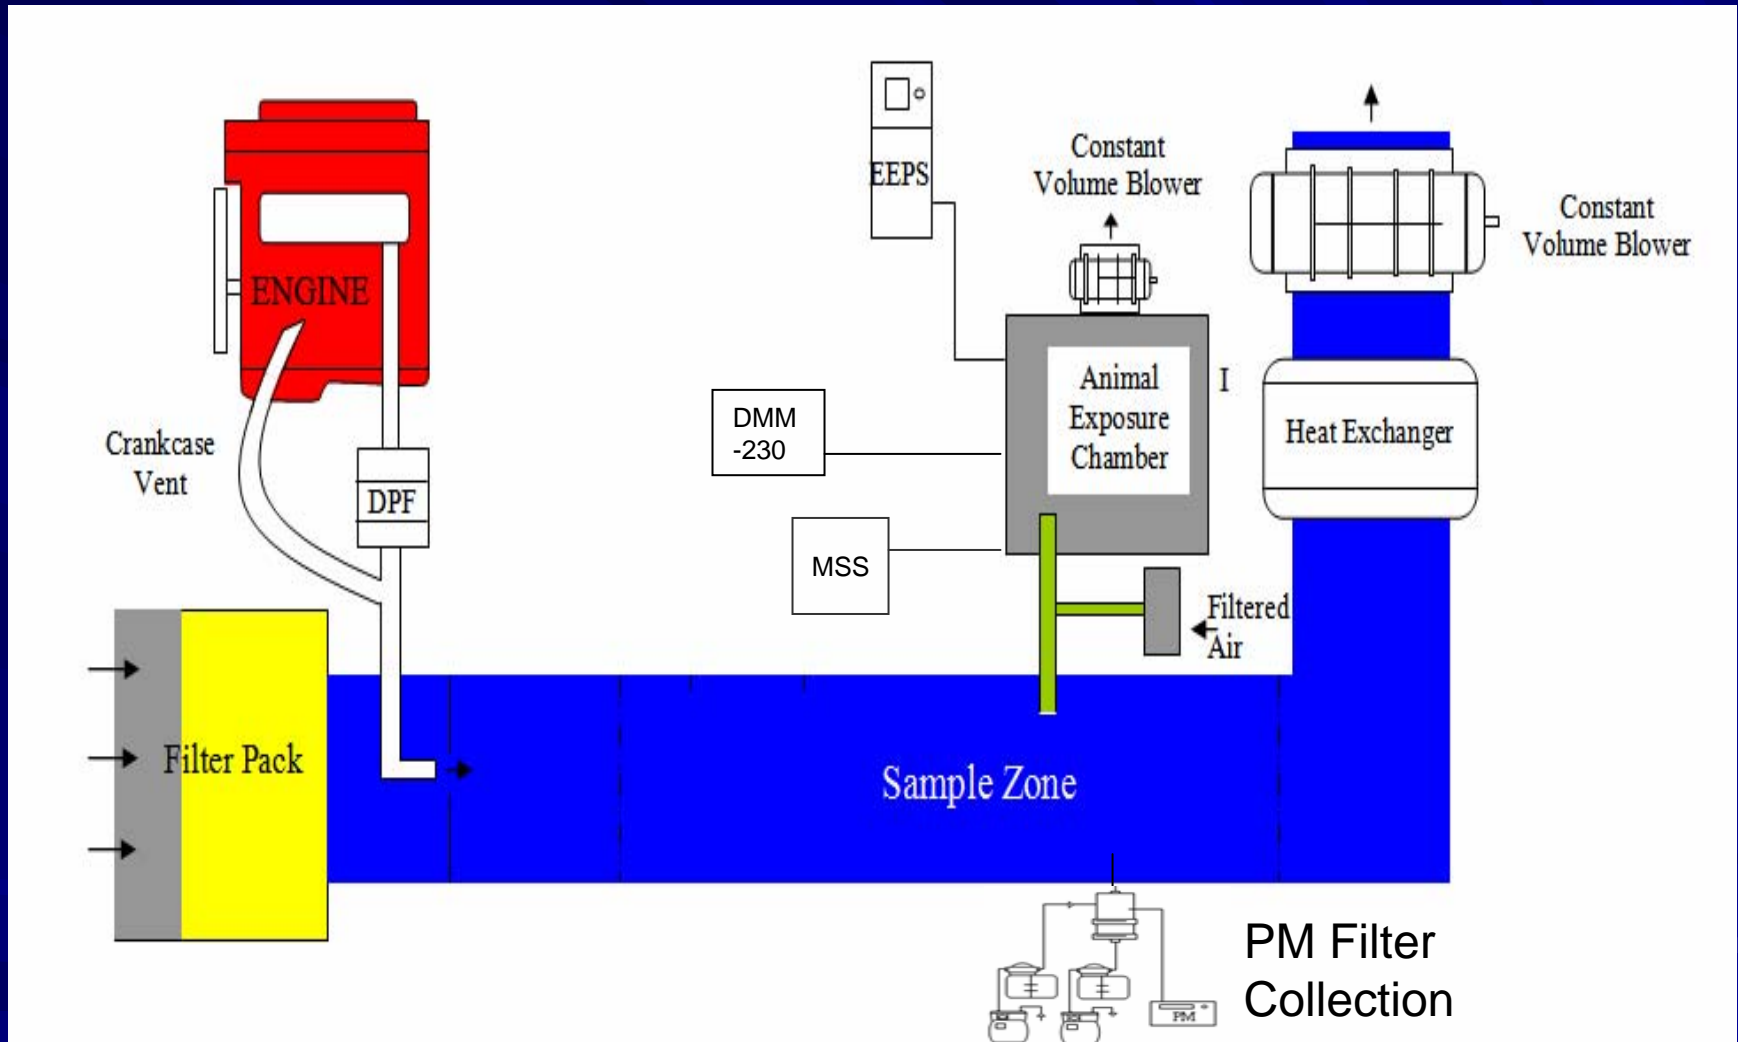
ENGINE

Crankcase Vent

DPF

EEPS

Constant Volume Blower

Constant Volume Blower

DMM -230

Animal Exposure Chamber

I

Heat Exchanger

MSS

Filtered Air

Filter Pack

Sample Zone

PM

PM Filter Collection